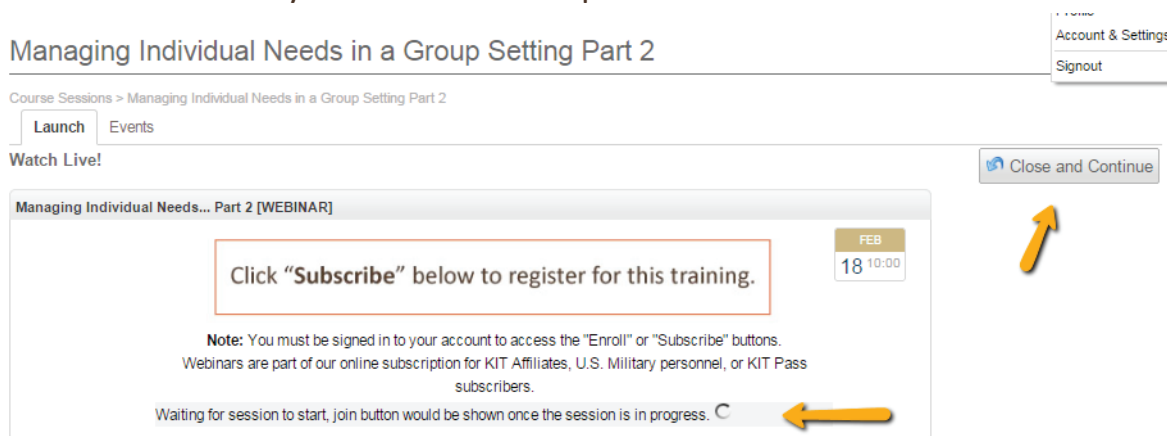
Managing Individual Needs in a Group Setting Part 2

Account & Settings

Signout

Course Sessions > Managing Individual Needs in a Group Setting Part 2

Launch Events

Watch Live!

Close and Continue

Managing Individual Needs... Part 2 [WEBINAR]

FEB
18 10:00

Click "**Subscribe**" below to register for this training.

**Note:** You must be signed in to your account to access the "Enroll" or "Subscribe" buttons. Webinars are part of our online subscription for KIT Affiliates, U.S. Military personnel, or KIT Pass subscribers.

Waiting for session to start, join button would be shown once the session is in progress.